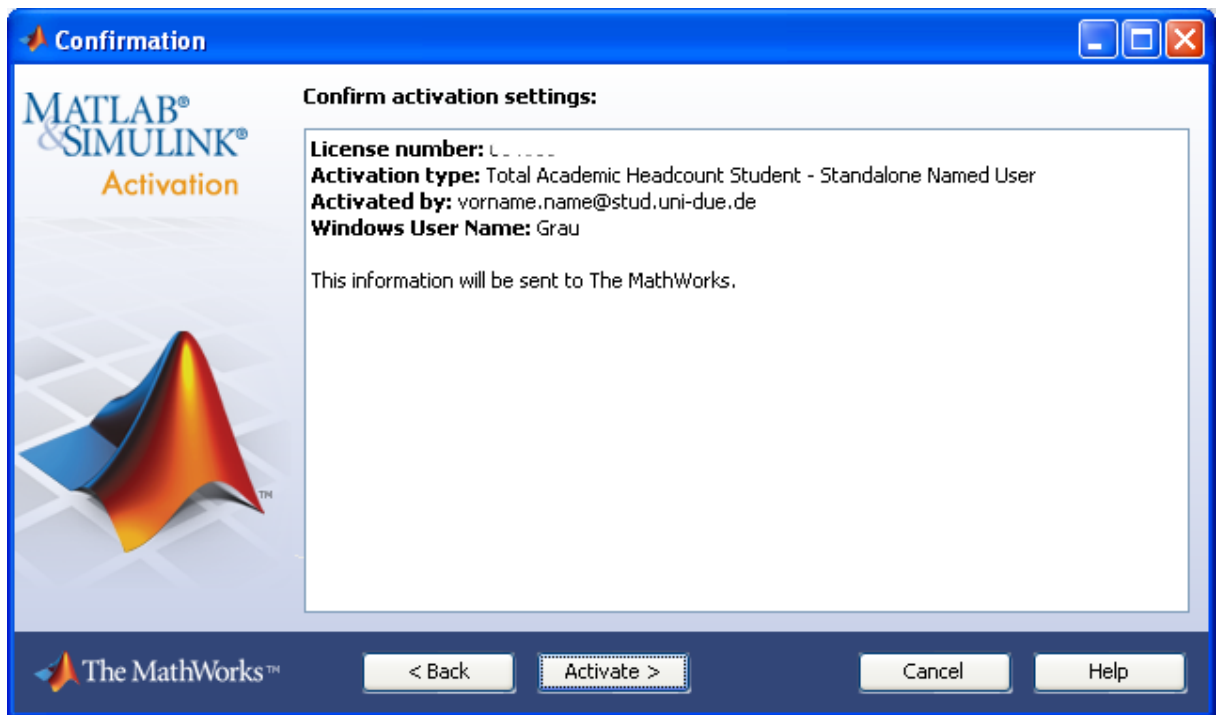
Confirmation

MATLAB®
&SIMULINK®
Activation

Confirm activation settings:

**License number:** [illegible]
**Activation type:** Total Academic Headcount Student - Standalone Named User
**Activated by:** vorname.name@stud.uni-due.de
**Windows User Name:** Grau

This information will be sent to The MathWorks.

TM

The MathWorks™

< Back
Activate >
Cancel
Help